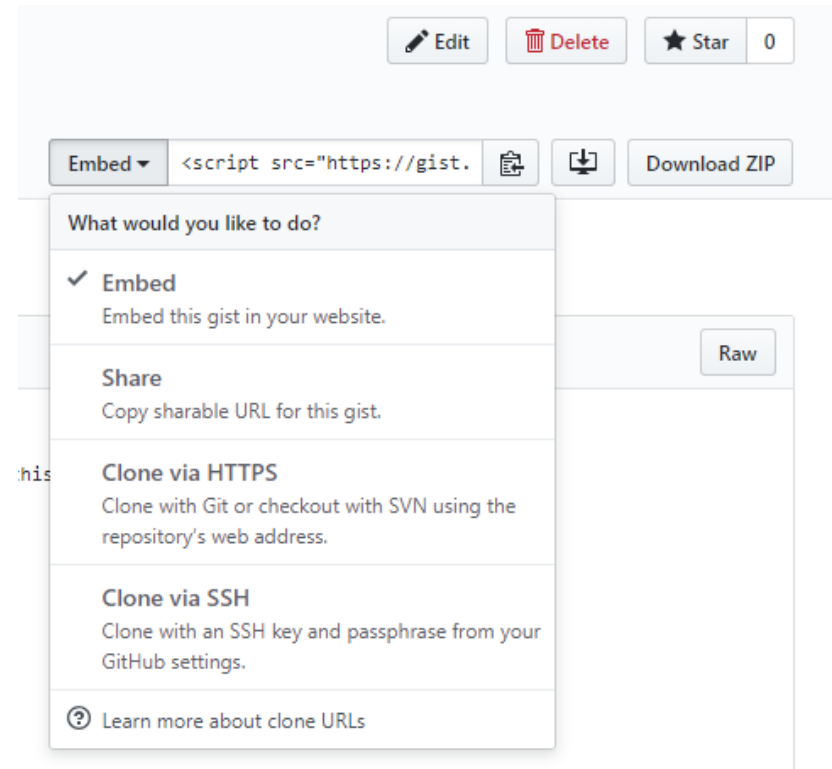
Edit
Delete
Star 0

Embed ▾ <script src="https://gist.
Download ZIP

What would you like to do?

✓ Embed
Embed this gist in your website.

Share
Copy sharable URL for this gist.

Clone via HTTPS
Clone with Git or checkout with SVN using the repository's web address.

Clone via SSH
Clone with an SSH key and passphrase from your GitHub settings.

Learn more about clone URLs

Raw

:his